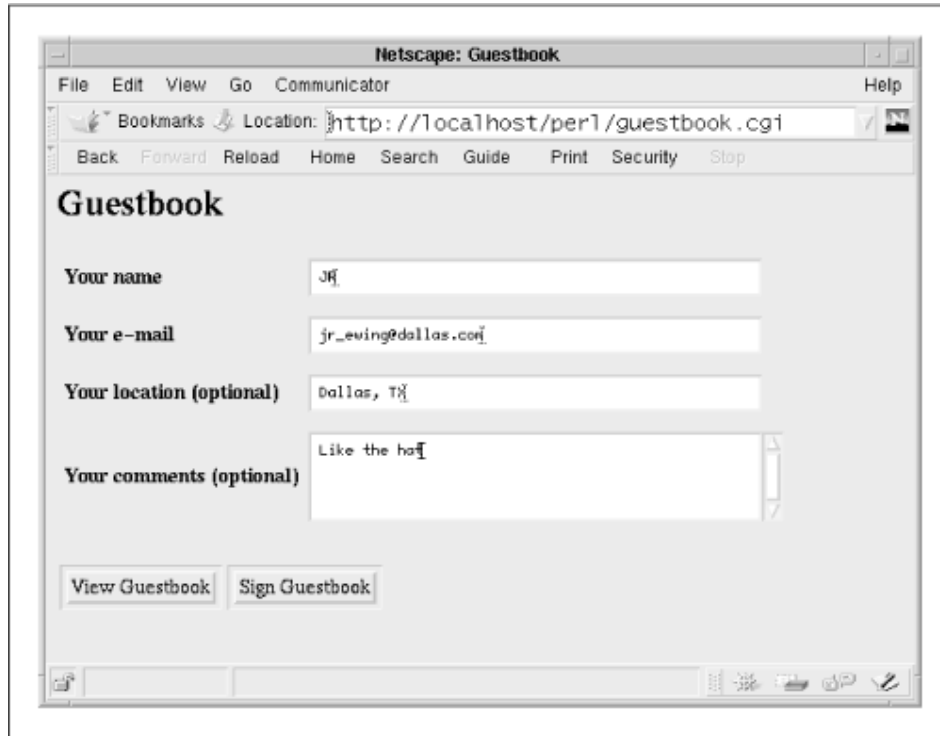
Netscape: Guestbook

File Edit View Go Communicator Help

Bookmarks Location: http://localhost/perl/guestbook.cgi

Back Forward Reload Home Search Guide Print Security Stop

Guestbook

Your name JR

Your e-mail jr_ewing@dallas.com

Your location (optional) Dallas, TX

Your comments (optional) Like the hat

View Guestbook Sign Guestbook